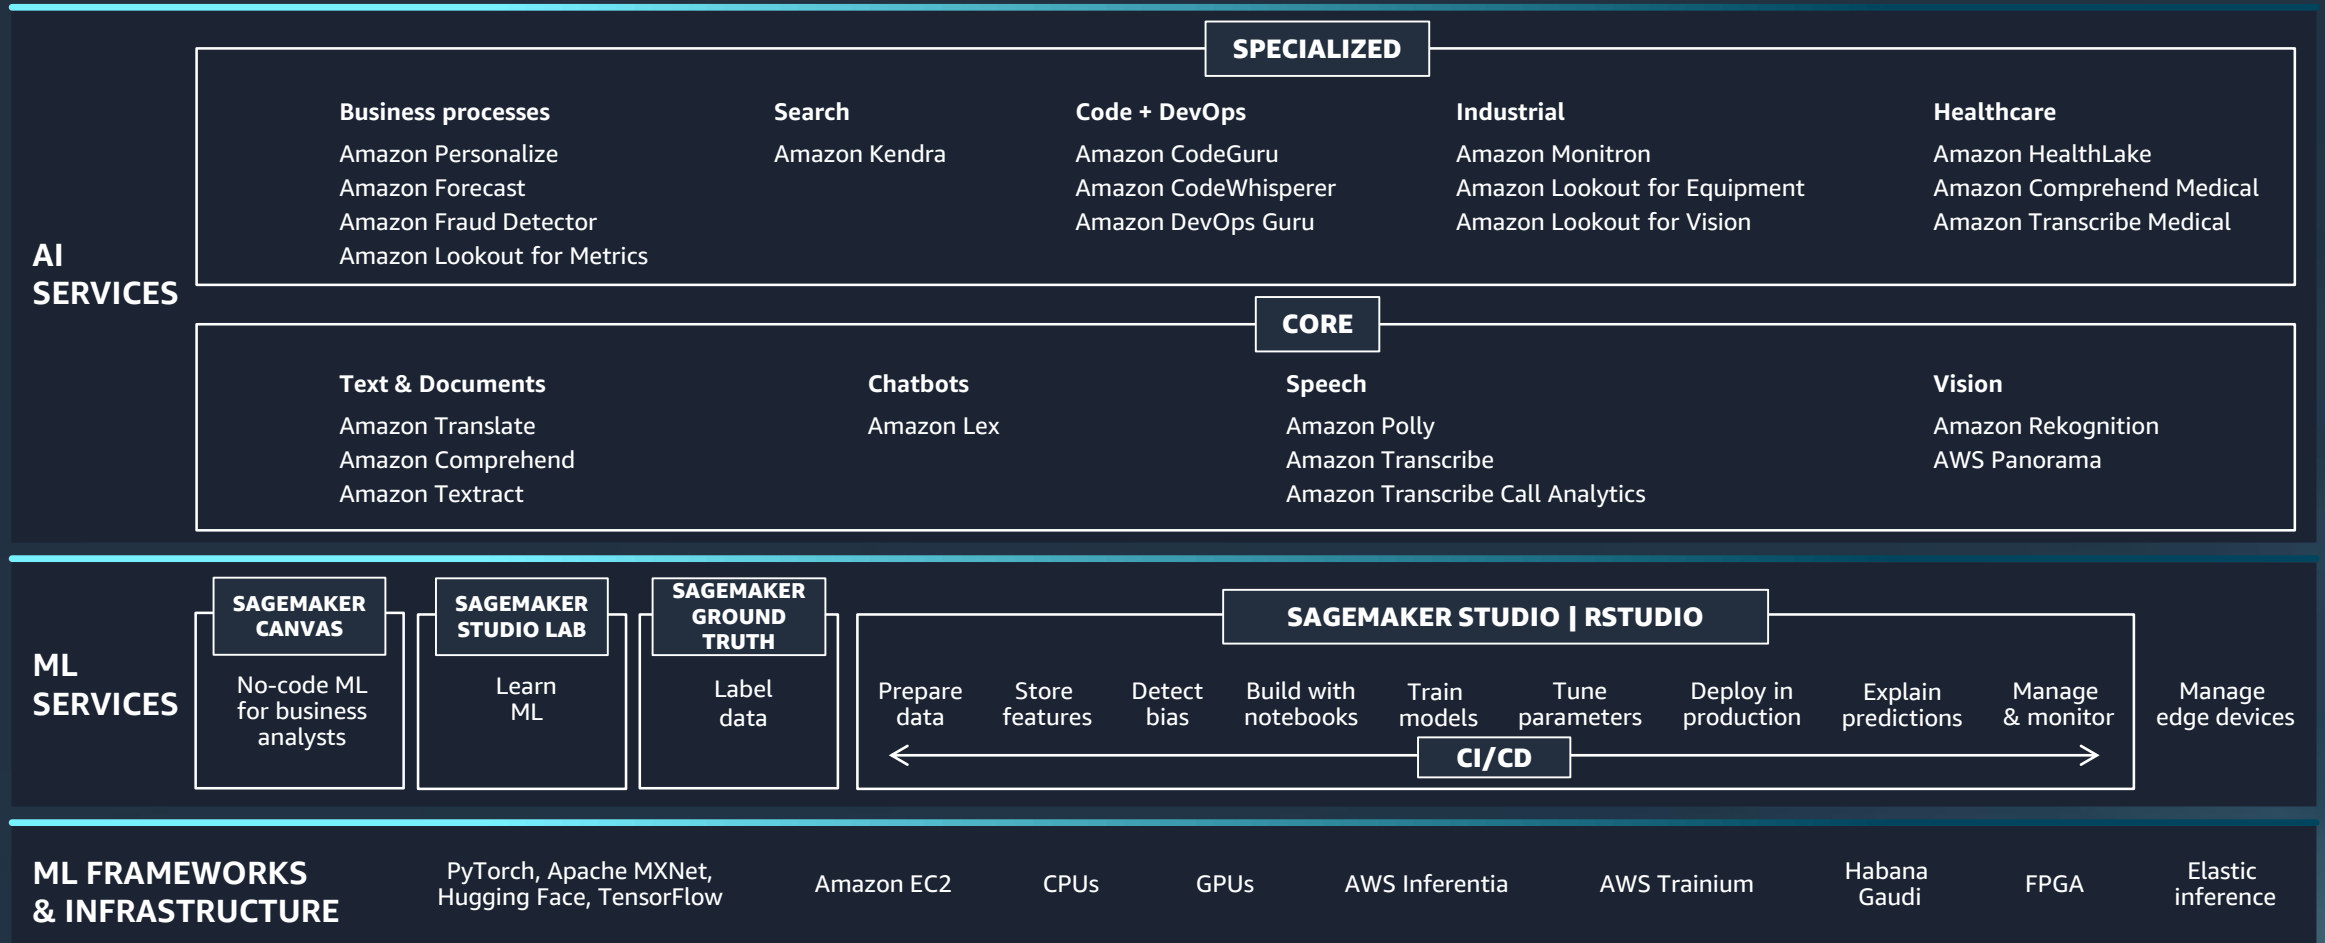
AI SERVICES

SPECIALIZED

Business processes
Amazon Personalize
Amazon Forecast
Amazon Fraud Detector
Amazon Lookout for Metrics

Search
Amazon Kendra

Code + DevOps
Amazon CodeGuru
Amazon CodeWhisperer
Amazon DevOps Guru

Industrial
Amazon Monitron
Amazon Lookout for Equipment
Amazon Lookout for Vision

Healthcare
Amazon HealthLake
Amazon Comprehend Medical
Amazon Transcribe Medical

CORE

Text & Documents
Amazon Translate
Amazon Comprehend
Amazon Textract

Chatbots
Amazon Lex

Speech
Amazon Polly
Amazon Transcribe
Amazon Transcribe Call Analytics

Vision
Amazon Rekognition
AWS Panorama

ML SERVICES

SAGEMAKER CANVAS
No-code ML for business analysts

SAGEMAKER STUDIO LAB
Learn ML

SAGEMAKER GROUND TRUTH
Label data

SAGEMAKER STUDIO | RSTUDIO
Prepare data
Store features
Detect bias
Build with notebooks
Train models
Tune parameters
Deploy in production
Explain predictions
Manage & monitor
CI/CD

Manage edge devices

ML FRAMEWORKS & INFRASTRUCTURE

PyTorch, Apache MXNet, Hugging Face, TensorFlow
Amazon EC2
CPUs
GPUs
AWS Inferentia
AWS Trainium
Habana Gaudi
FPGA
Elastic inference